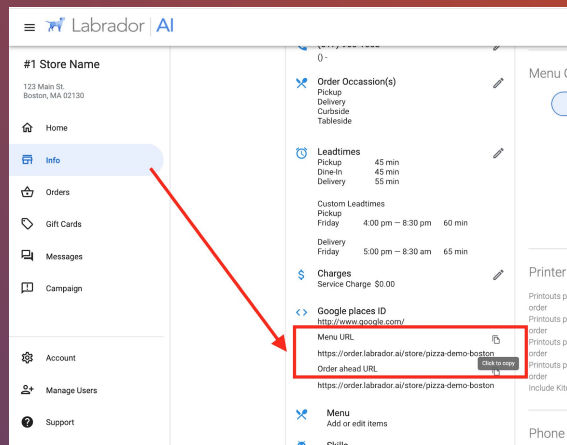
Labrador AI

#1 Store Name

123 Main St.
Boston, MA 02130

Home

Info

Orders

Gift Cards

Messages

Campaign

Account

Manage Users

Support

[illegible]
() -

Order Occassion(s)
Pickup
Delivery
Curbside
Tableside

Leadtimes
Pickup 45 min
Dine-In 45 min
Delivery 55 min

Custom Leadtimes
Pickup
Friday 4:00 pm — 8:30 pm 60 min

Delivery
Friday 5:00 pm — 8:30 am 65 min

Charges
Service Charge $0.00

Google places ID
http://www.google.com/

Menu URL
https://order.labrador.ai/store/pizza-demo-boston

Order ahead URL
Click to copy
https://order.labrador.ai/store/pizza-demo-boston

Menu
Add or edit items

Skills

Menu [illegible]

Printer

Printouts p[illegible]
order
Printouts p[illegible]
order
Printouts p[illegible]
order
Printouts p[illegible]
order
Include Kit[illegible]

Phone